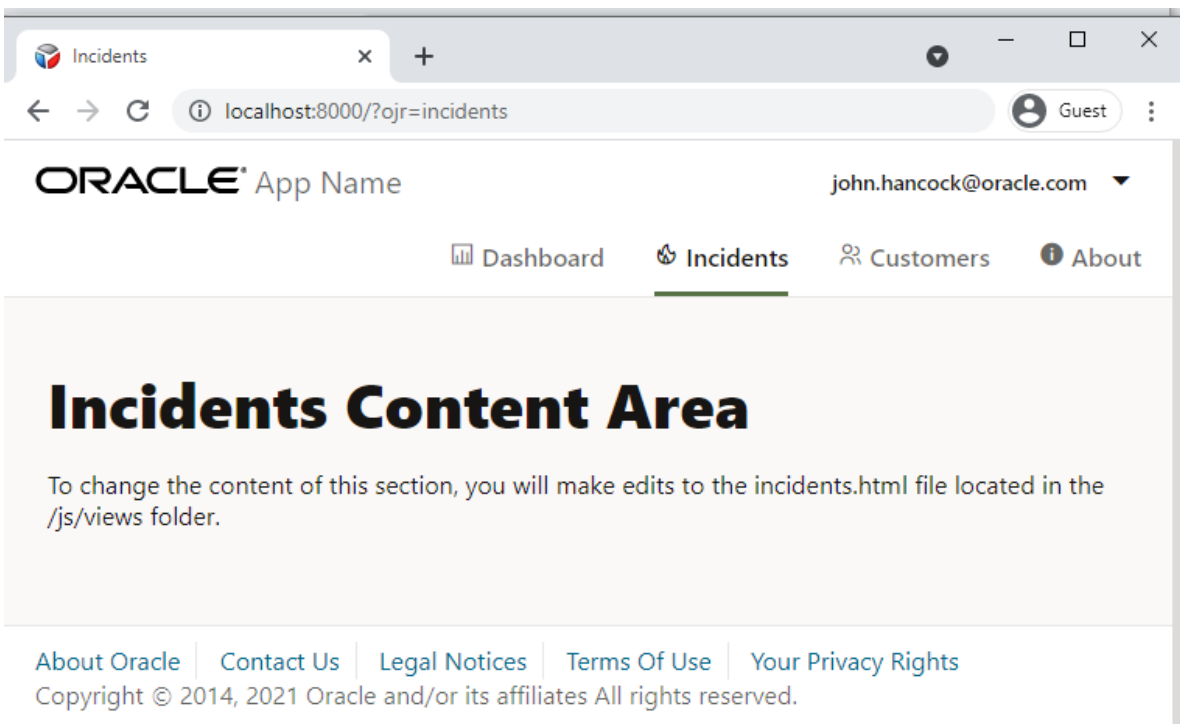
Incidents

localhost:8000/?ojr=incidents

Guest

ORACLE App Name

john.hancock@oracle.com

Dashboard Incidents Customers About

Incidents Content Area

To change the content of this section, you will make edits to the incidents.html file located in the /js/views folder.

About Oracle | Contact Us | Legal Notices | Terms Of Use | Your Privacy Rights

Copyright © 2014, 2021 Oracle and/or its affiliates All rights reserved.